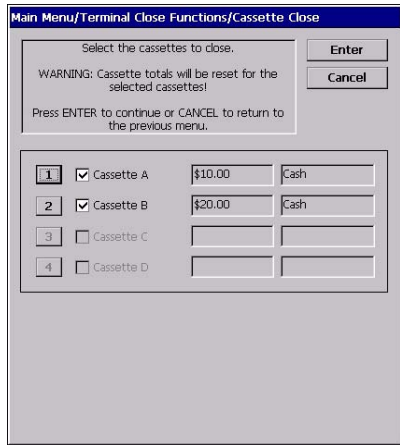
Main Menu/Terminal Close Functions/Cassette Close

Select the cassettes to close.

WARNING: Cassette totals will be reset for the selected cassettes!

Press ENTER to continue or CANCEL to return to the previous menu.

Enter

Cancel

| | | | |
|---|---|---|---|
| 1 | Cassette A | $10.00 | Cash |
| 2 | Cassette B | $20.00 | Cash |
| 3 | Cassette C | | |
| 4 | Cassette D | | |